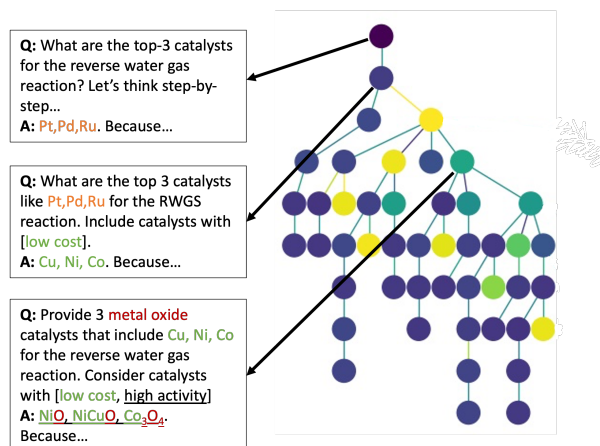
Q: What are the top-3 catalysts for the reverse water gas reaction? Let's think step-by-step…
A: Pt,Pd,Ru. Because…

Q: What are the top 3 catalysts like Pt,Pd,Ru for the RWGS reaction. Include catalysts with [low cost].
A: Cu, Ni, Co. Because…

Q: Provide 3 metal oxide catalysts that include Cu, Ni, Co for the reverse water gas reaction. Consider catalysts with [low cost, high activity]
A: NiO, NiCuO, $Co_3O_4$. Because…